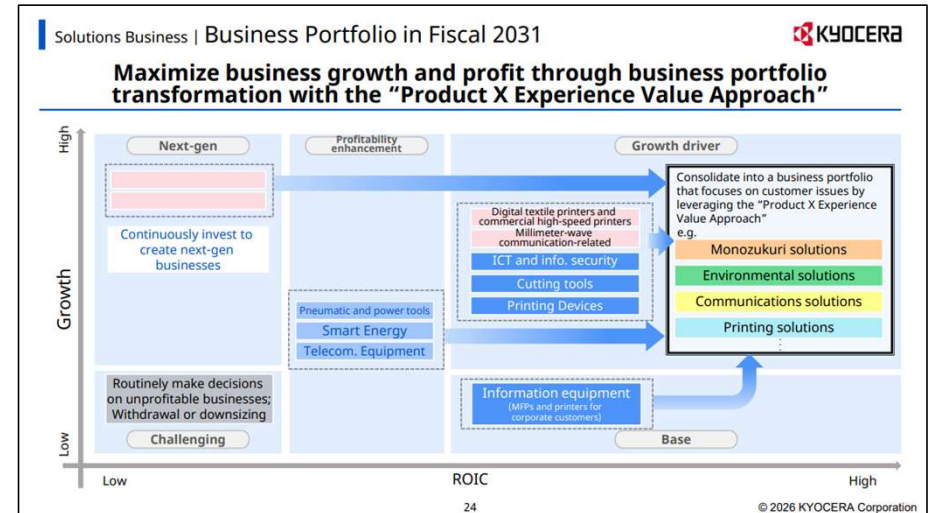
Solutions Business | Business Portfolio in Fiscal 2031

KYOCERA

Maximize business growth and profit through business portfolio transformation with the "Product X Experience Value Approach"

High

Growth

Low

Next-gen

Continuously invest to create next-gen businesses

Profitability enhancement

Pneumatic and power tools

Smart Energy

Telecom. Equipment

Growth driver

Digital textile printers and commercial high-speed printers

Millimeter-wave communication-related

ICT and info. security

Cutting tools

Printing Devices

Consolidate into a business portfolio that focuses on customer issues by leveraging the "Product X Experience Value Approach"
e.g.

Monozukuri solutions

Environmental solutions

Communications solutions

Printing solutions

⋮

Routinely make decisions on unprofitable businesses; Withdrawal or downsizing

Challenging

Information equipment
(MFPs and printers for corporate customers)

Base

Low

ROIC

High

24

© 2026 KYOCERA Corporation